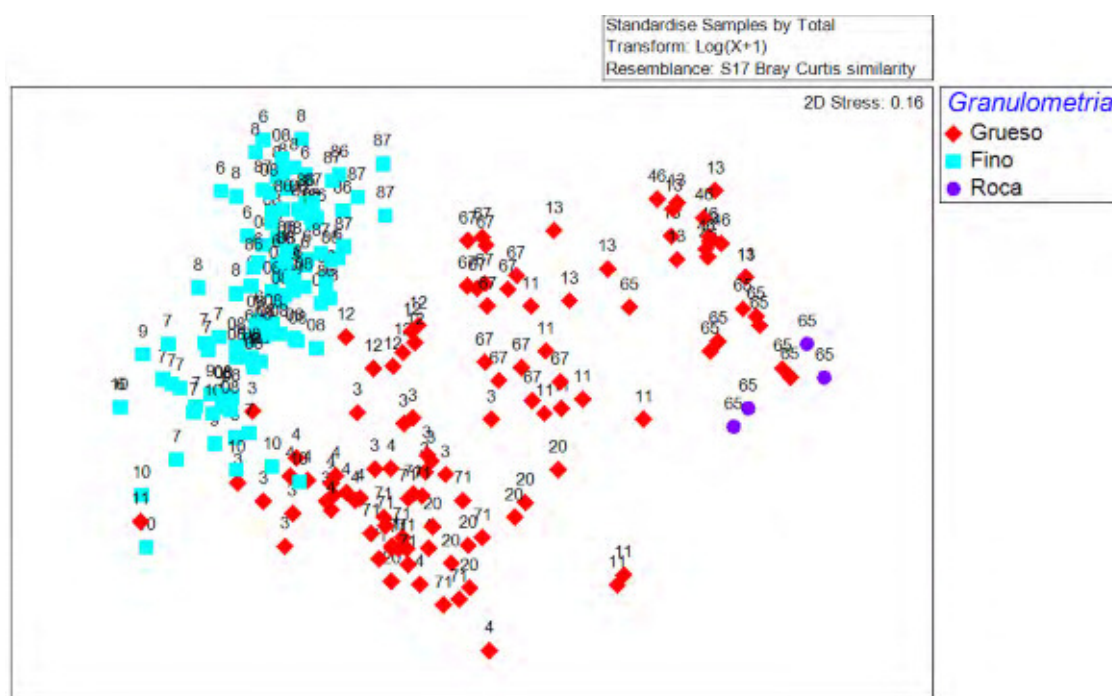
Standardise Samples by Total
Transform: Log(X+1)
Resemblance: S17 Bray Curtis similarity

2D Stress: 0.16

Granulometria
Grueso
Fino
Roca

6 8 08 86 87 6 8 87 87 8 86 87 6 8 87 6 86 87 8 8 08 08 12 12 12 9 7 7 7 7 08 77 08 7 10 7 10 10 11 10 3 4 3 3 3 3 4 3 3 4 4 4 3 3 71 71 71 71 71 20 20 20 71 20 4 71 20 20 20 4 67 67 67 67 67 67 13 13 13 11 13 65 67 11 67 67 67 11 67 11 11 11 3 11 46 13 13 46 13 13 13 13 65 65 65 65 65 65 65 65 65 65 65 11 11